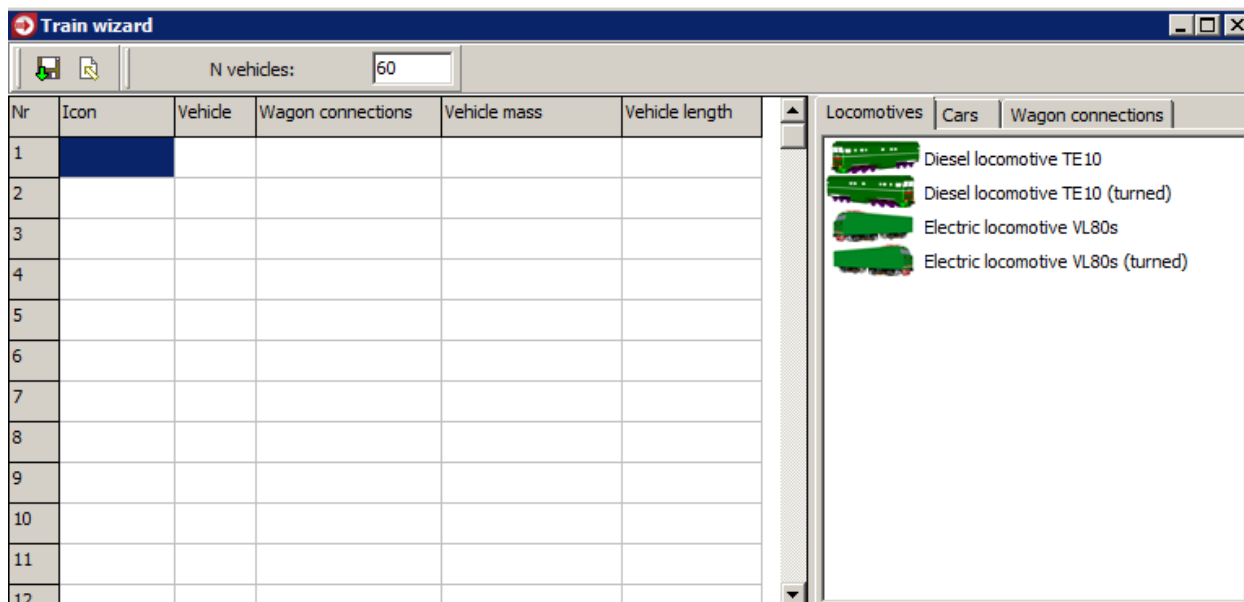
Train wizard

N vehicles: 60

| Nr | Icon | Vehicle | Wagon connections | Vehicle mass | Vehicle length |
|---|---|---|---|---|---|
| 1 | | | | | |
| 2 | | | | | |
| 3 | | | | | |
| 4 | | | | | |
| 5 | | | | | |
| 6 | | | | | |
| 7 | | | | | |
| 8 | | | | | |
| 9 | | | | | |
| 10 | | | | | |
| 11 | | | | | |
| 12 | | | | | |

Locomotives | Cars | Wagon connections

Diesel locomotive TE10
Diesel locomotive TE10 (turned)
Electric locomotive VL80s
Electric locomotive VL80s (turned)